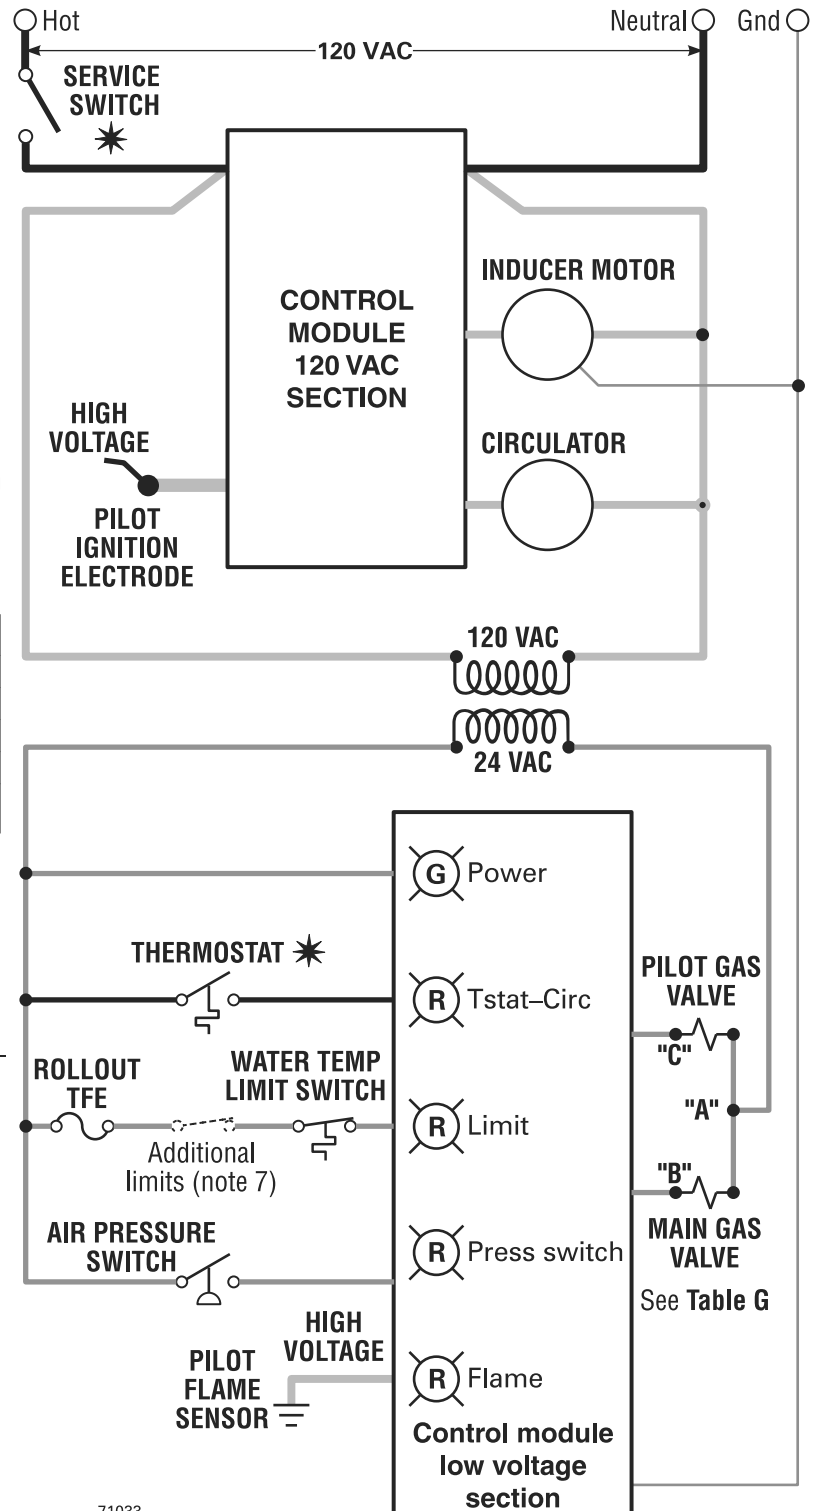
Hot
Neutral
Gnd
120 VAC
SERVICE SWITCH
CONTROL MODULE 120 VAC SECTION
INDUCER MOTOR
HIGH VOLTAGE
CIRCULATOR
PILOT IGNITION ELECTRODE
120 VAC
24 VAC
G Power
THERMOSTAT
R Tstat–Circ
PILOT GAS VALVE
"C"
ROLLOUT TFE
WATER TEMP LIMIT SWITCH
R Limit
"A"
Additional limits (note 7)
"B"
AIR PRESSURE SWITCH
R Press switch
MAIN GAS VALVE
See Table G
HIGH VOLTAGE
PILOT FLAME SENSOR
R Flame
Control module low voltage section
71033